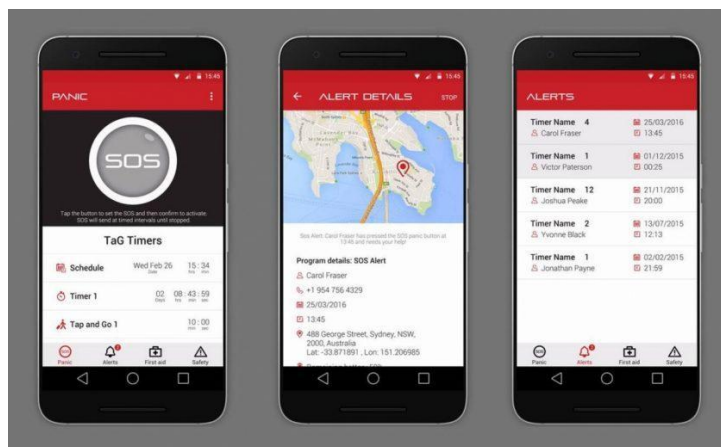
15:45

PANIC

SOS

Tap the button to set the SOS and then confirm to activate. SOS will send at timed intervals until stopped.

TaG Timers

Schedule Wed Feb 26 15 : 34

Timer 1 02 08 : 43 : 59

Tap and Go 1 10 : 00

Panic Alerts First aid Safety

15:45

ALERT DETAILS STOP

Sos Alert: Carol Fraser has pressed the SOS panic button at 13:48 and needs your help!

Program details: SOS Alert

Carol Fraser

+1 954 756 4329

25/03/2016

13:45

488 George Street, Sydney, NSW, 2000, Australia
Lat: -33.871891 ; Lon: 151.206985

15:45

ALERTS

Timer Name 4 25/03/2016
Carol Fraser 13:45

Timer Name 1 01/12/2015
Victor Paterson 00:25

Timer Name 12 21/11/2015
Joshua Peake 20:00

Timer Name 2 13/07/2015
Yvonne Black 12:13

Timer Name 1 02/02/2015
Jonathan Payne 21:59

Panic Alerts First aid Safety